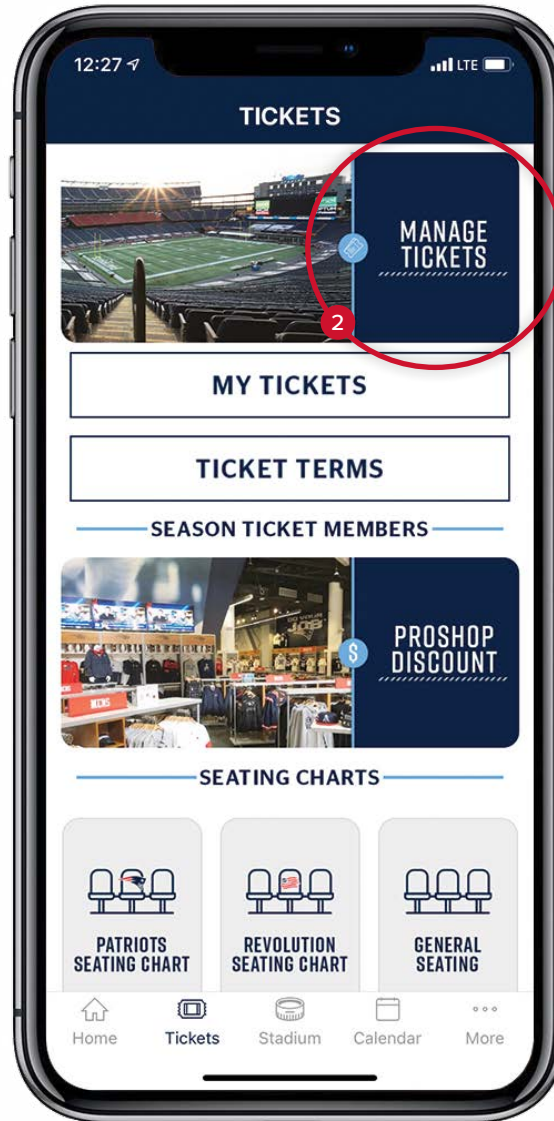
12:27

LTE

TICKETS

MANAGE TICKETS

2

MY TICKETS

TICKET TERMS

SEASON TICKET MEMBERS

$

PROSHOP DISCOUNT

SEATING CHARTS

PATRIOTS SEATING CHART

REVOLUTION SEATING CHART

GENERAL SEATING

Home

Tickets

Stadium

Calendar

More